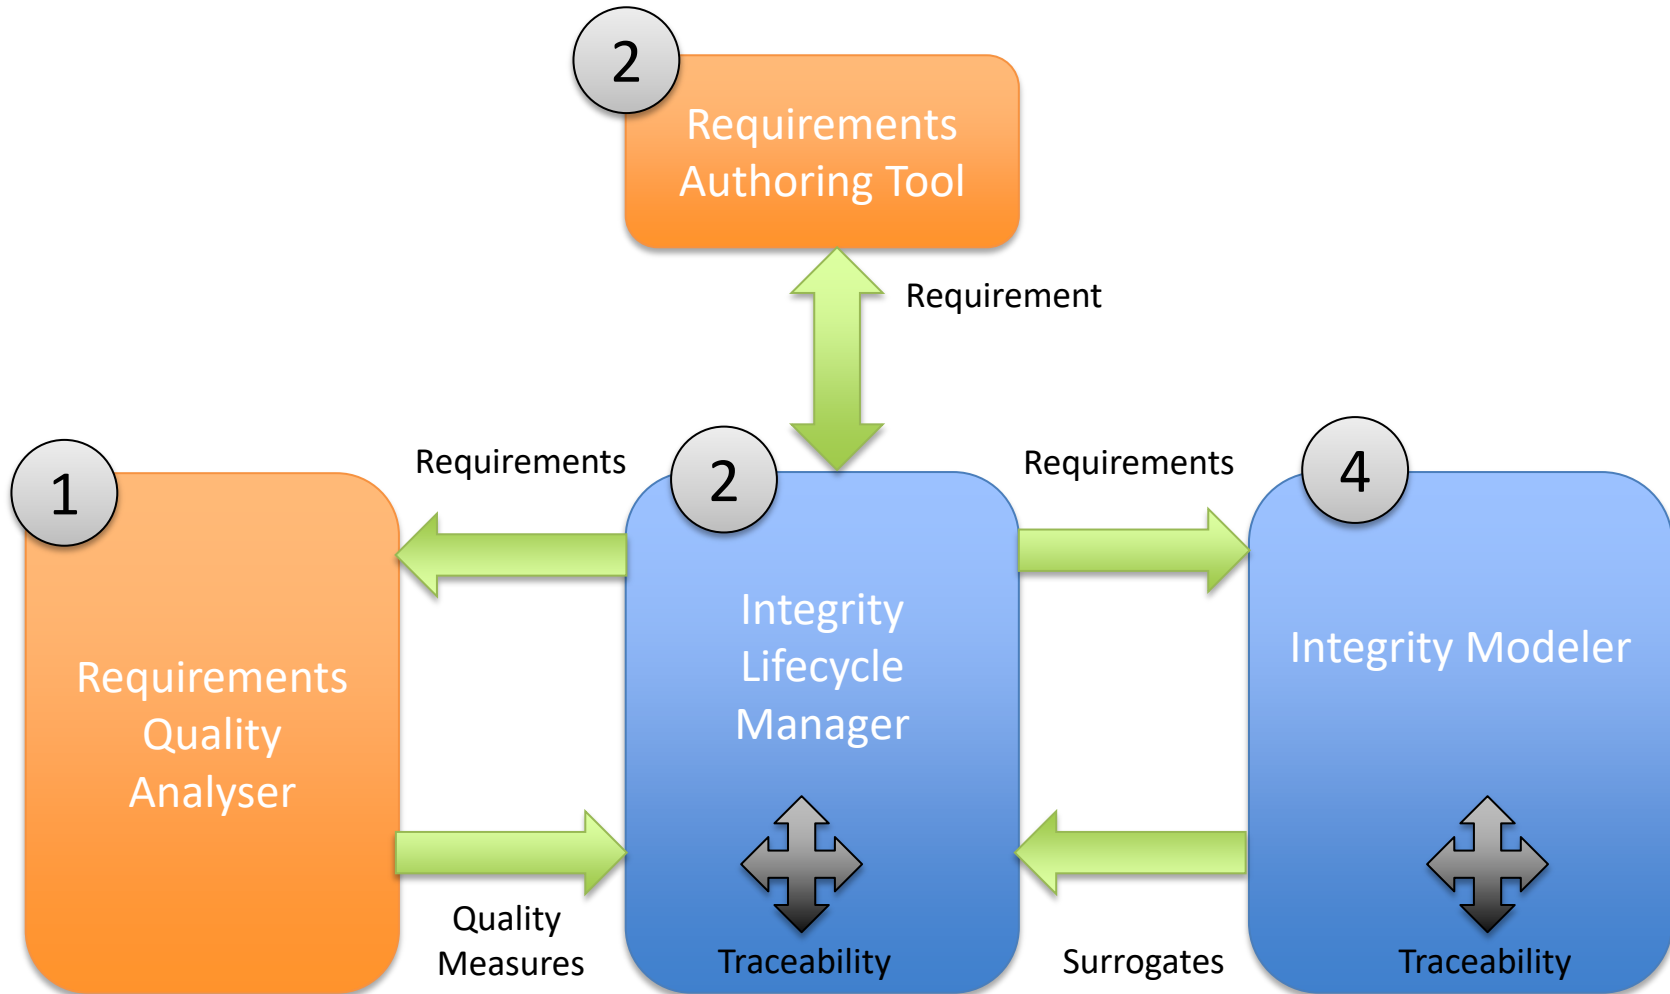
2

Requirements Authoring Tool

Requirement

1

Requirements Quality Analyser

Requirements

2

Integrity Lifecycle Manager

Requirements

4

Integrity Modeler

Quality Measures

Traceability

Surrogates

Traceability